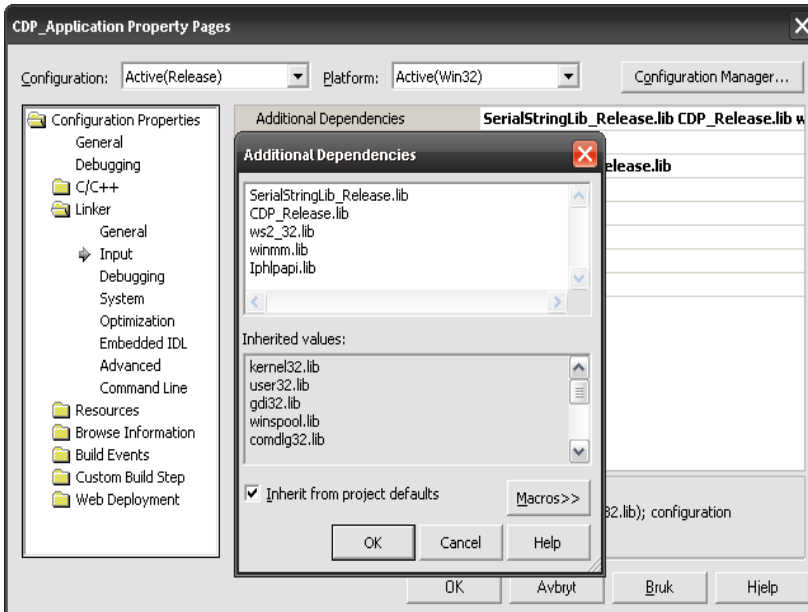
CDP_Application Property Pages

Configuration: Active(Release)

Platform: Active(Win32)

Configuration Manager...

Configuration Properties
General
Debugging
C/C++
Linker
General
Input
Debugging
System
Optimization
Embedded IDL
Advanced
Command Line
Resources
Browse Information
Build Events
Custom Build Step
Web Deployment

Additional Dependencies

SerialStringLib_Release.lib CDP_Release.lib w

elease.lib

Additional Dependencies

SerialStringLib_Release.lib
CDP_Release.lib
ws2_32.lib
winmm.lib
Iphlpapi.lib

Inherited values:

kernel32.lib
user32.lib
gdi32.lib
winspool.lib
comdlg32.lib

Inherit from project defaults

Macros>>

32.lib); configuration

OK

Cancel

Help

OK

Avbryt

Bruk

Hjelp